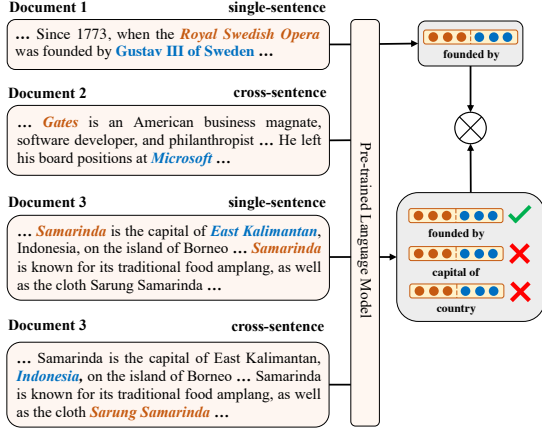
Document 1

single-sentence

… Since 1773, when the Royal Swedish Opera was founded by Gustav III of Sweden …

Document 2

cross-sentence

… Gates is an American business magnate, software developer, and philanthropist … He left his board positions at Microsoft …

Document 3

single-sentence

… Samarinda is the capital of East Kalimantan, Indonesia, on the island of Borneo … Samarinda is known for its traditional food amplang, as well as the cloth Sarung Samarinda …

Document 3

cross-sentence

… Samarinda is the capital of East Kalimantan, Indonesia, on the island of Borneo … Samarinda is known for its traditional food amplang, as well as the cloth Sarung Samarinda …

Pre-trained Language Model

founded by

founded by

capital of

country